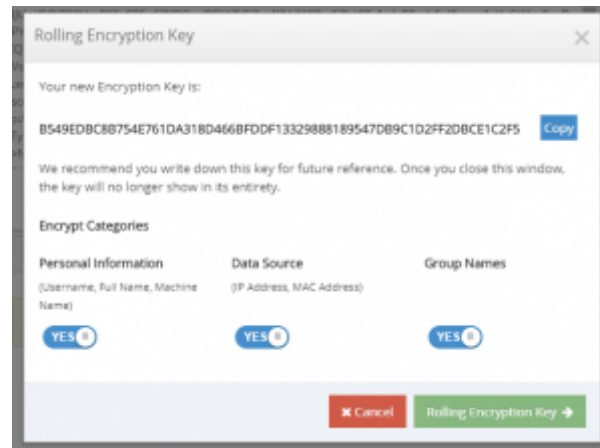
Rolling Encryption Key

Your new Encryption Key is:

B549EDBC8B754E761DA318D466BFDDF13329888189547DB9C1D2FF2DBCE1C2F5 Copy

We recommend you write down this key for future reference. Once you close this window, the key will no longer show in its entirety.

Encrypt Categories

Personal Information
(Username, Full Name, Machine Name)
YES

Data Source
(IP Address, MAC Address)
YES

Group Names
YES

✖ Cancel

Rolling Encryption Key ➔